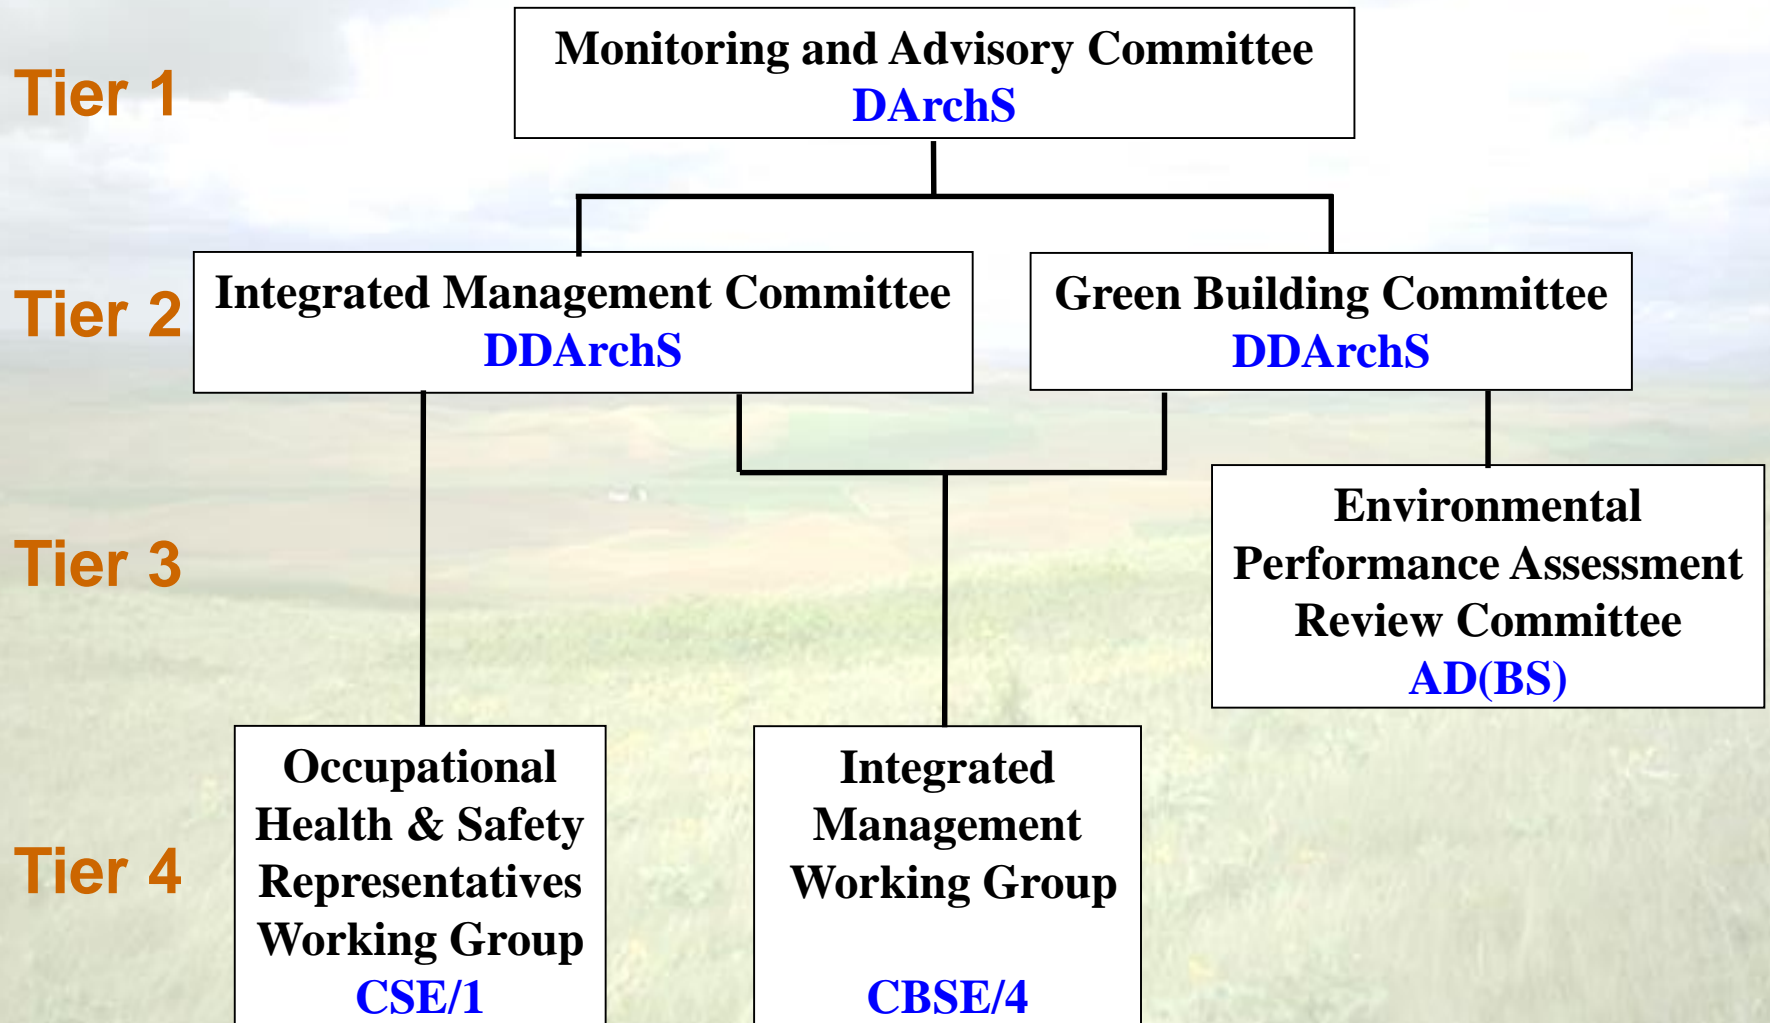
Tier 1

Monitoring and Advisory Committee
DArchS

Tier 2

Integrated Management Committee
DDArchS

Green Building Committee
DDArchS

Tier 3

Environmental Performance Assessment Review Committee
AD(BS)

Tier 4

Occupational Health & Safety Representatives Working Group
CSE/1

Integrated Management Working Group
CBSE/4